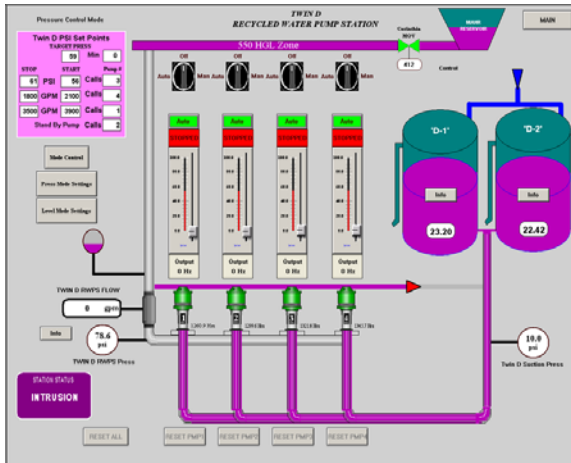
Pressure Control Mode

TWIN D
RECYCLED WATER PUMP STATION

MAIN RESERVOIR

MAIN

Twin D PSI Set Points
TARGET PRESS
59 Min 0
STOP START Pump #
61 PSI 56 Calls 3
1800 GPM 2100 Calls 4
3000 GPM 3900 Calls 1
Stand By Pump Calls 2

550 HGL Zone

Curbside MOV
412
Control

Off
Auto Man
Off
Auto Man
Off
Auto Man
Off
Auto Man

Auto
STOPPED
Auto
STOPPED
Auto
STOPPED
Auto
STOPPED

Output
0 Hz
Output
0 Hz
Output
0 Hz
Output
0 Hz

Mode Control

Press Mode Settings

Level Mode Settings

"D-1"
"D-2"
Info
Info
23.20
22.42

TWIN D RWPS FLOW
0 gpm

Info
78.6 psi
TWIN D RWPS Press

1
2
3
4

10.0 psi
Twin D Suction Press

STATION STATUS
INTRUSION

RESET ALL
RESET PMP1
RESET PMP2
RESET PMP3
RESET PMP4